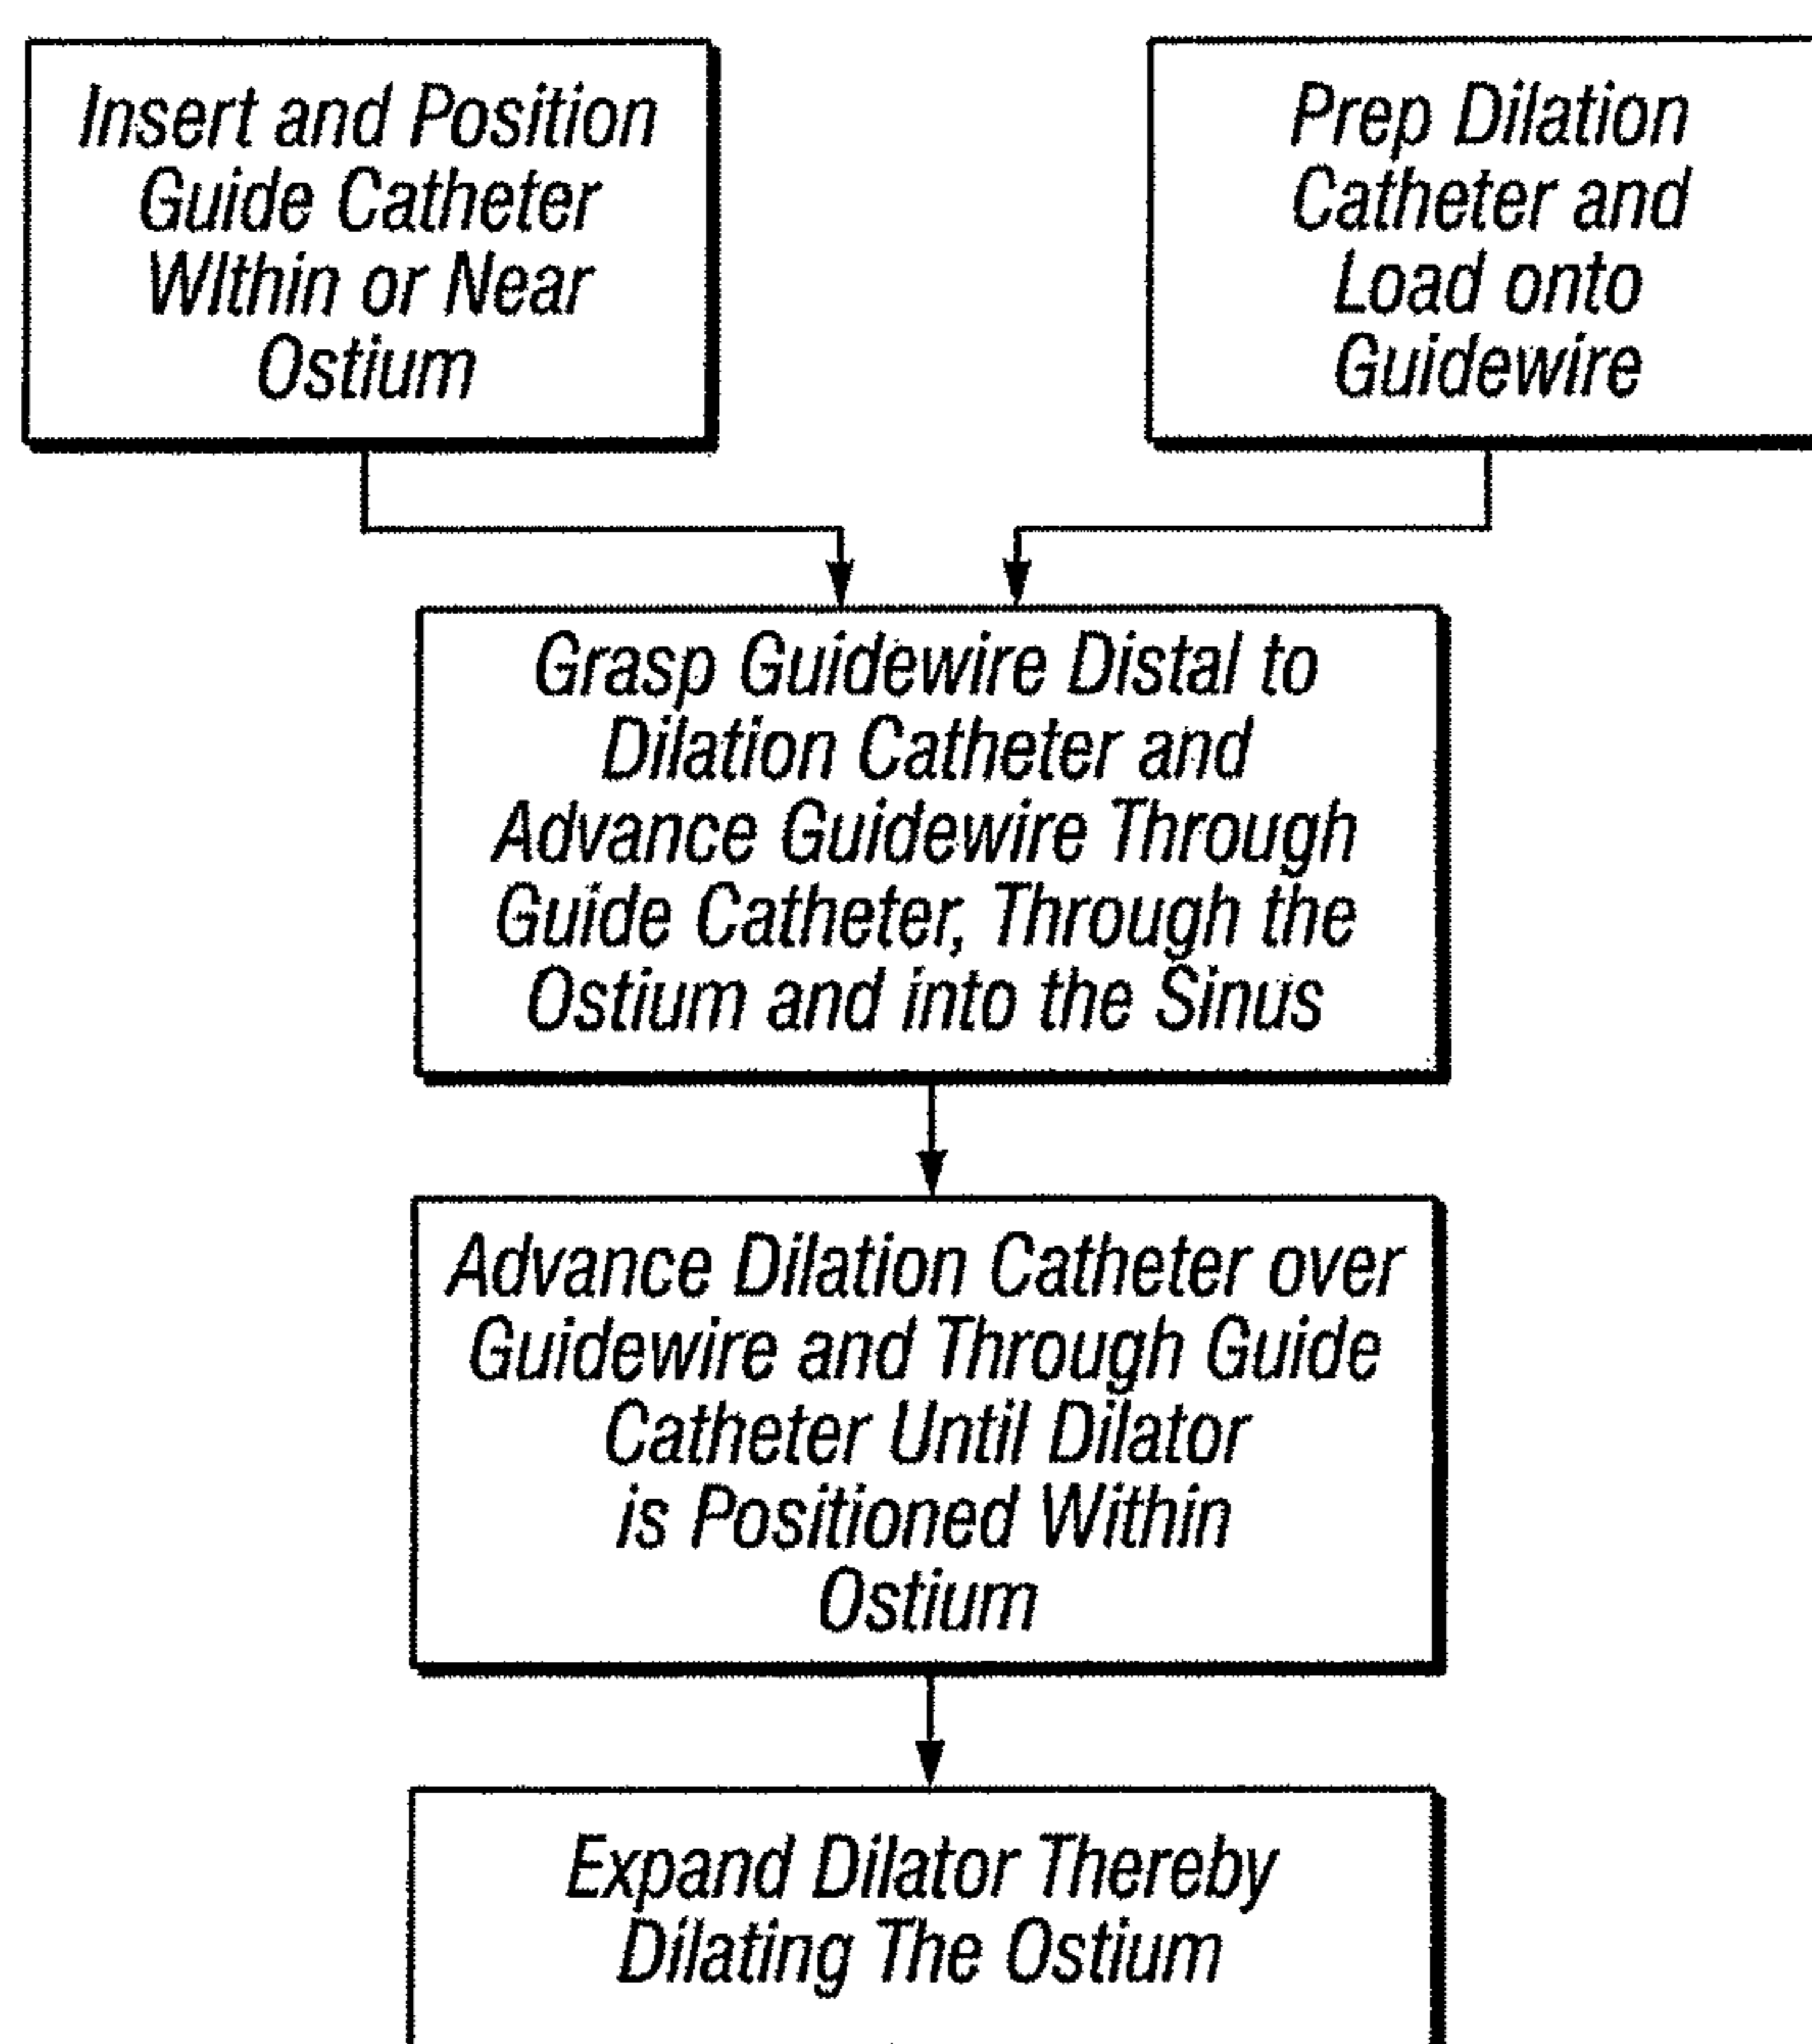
Insert and Position Guide Catheter WIthin or Near Ostium

Prep Dilation Catheter and Load onto Guidewire

Grasp Guidewire Distal to Dilation Catheter and Advance Guidewire Through Guide Catheter, Through the Ostium and into the Sinus

Advance Dilation Catheter over Guidewire and Through Guide Catheter Until Dilator is Positioned Within Ostium

Expand Dilator Thereby Dilating The Ostium